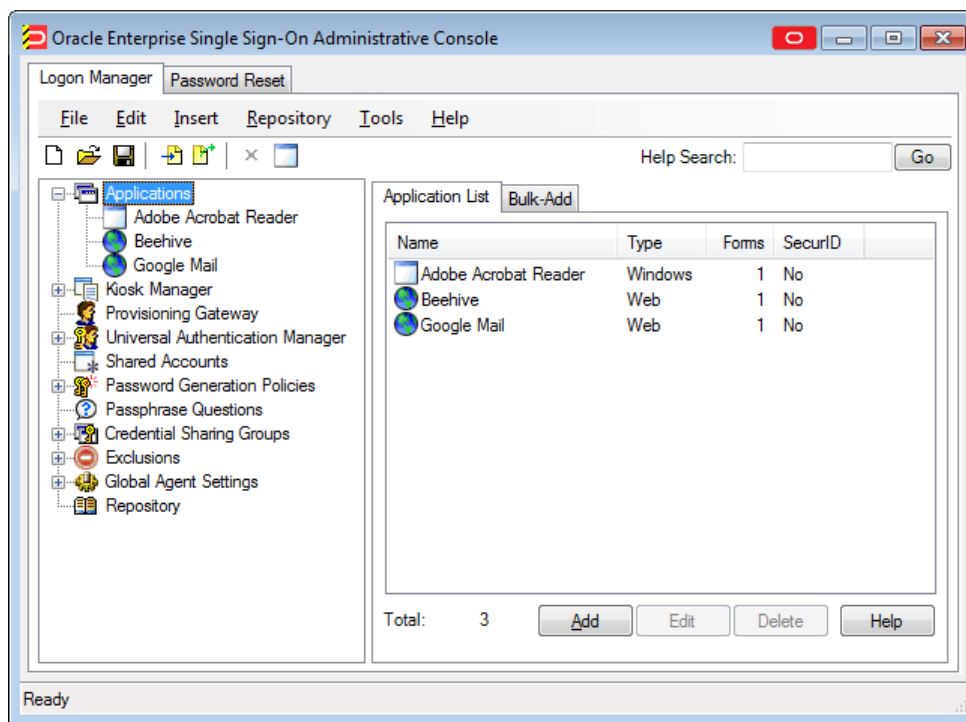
Oracle Enterprise Single Sign-On Administrative Console

Logon Manager | Password Reset

File Edit Insert Repository Tools Help

Help Search: Go

Applications
Adobe Acrobat Reader
Beehive
Google Mail
Kiosk Manager
Provisioning Gateway
Universal Authentication Manager
Shared Accounts
Password Generation Policies
Passphrase Questions
Credential Sharing Groups
Exclusions
Global Agent Settings
Repository

Application List | Bulk-Add

| Name | Type | Forms | SecurID |
|---|---|---|---|
| Adobe Acrobat Reader | Windows | 1 | No |
| Beehive | Web | 1 | No |
| Google Mail | Web | 1 | No |

Total: 3

Add Edit Delete Help

Ready